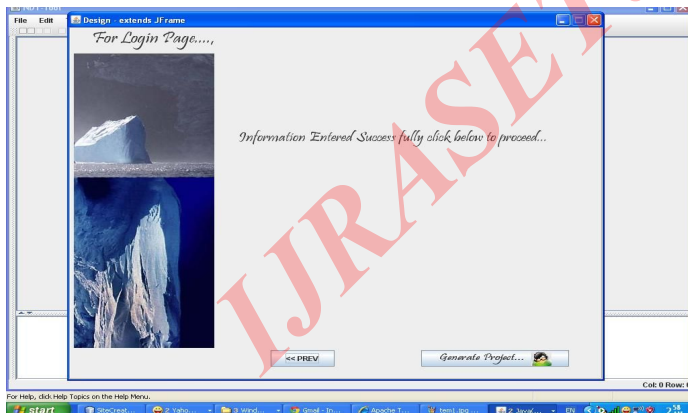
File Edit

Design - extends JFrame

For Login Page....,

Information Entered Success fully click below to proceed...

<< PREV

Generate Project...

IJRASET

For Help, click Help Topics on the Help Menu.

Col: 0 Row: 0

start

SiteCreat...

2 Yaho...

3 Wind...

Gmail - In...

Apache T...

tem1.jpg ...

2 JavaK...

EN